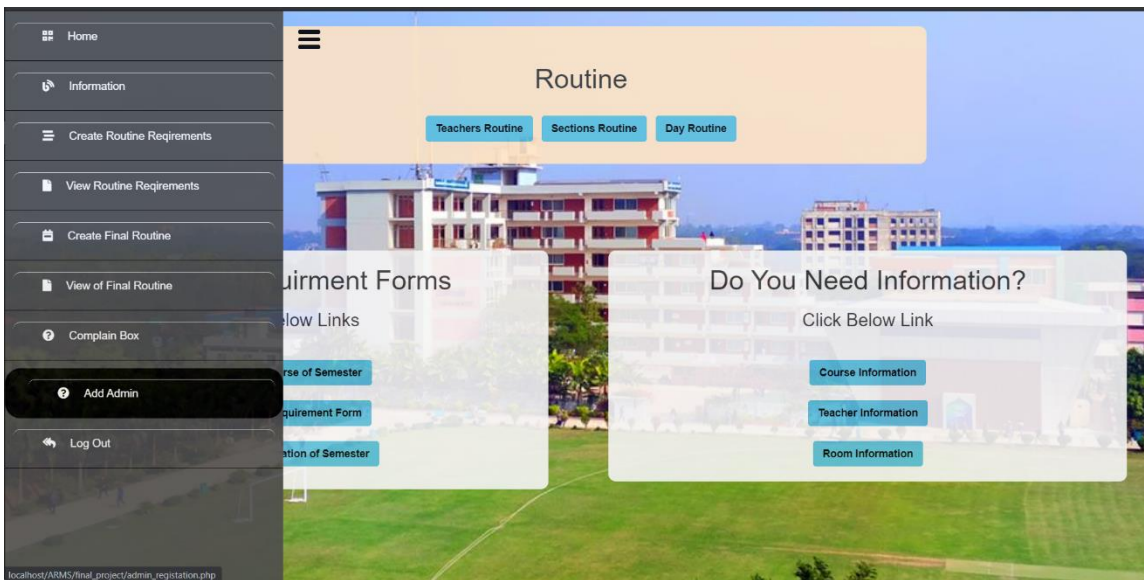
Home

Information

Create Routine Reqirements

View Routine Reqirements

Create Final Routine

View of Final Routine

Complain Box

Add Admin

Log Out

localhost/ARMS/final_project/admin_registation.php

Routine

Teachers Routine | Sections Routine | Day Routine

uirment Forms

elow Links

rse of Semester

quirement Form

ation of Semester

Do You Need Information?

Click Below Link

Course Information

Teacher Information

Room Information